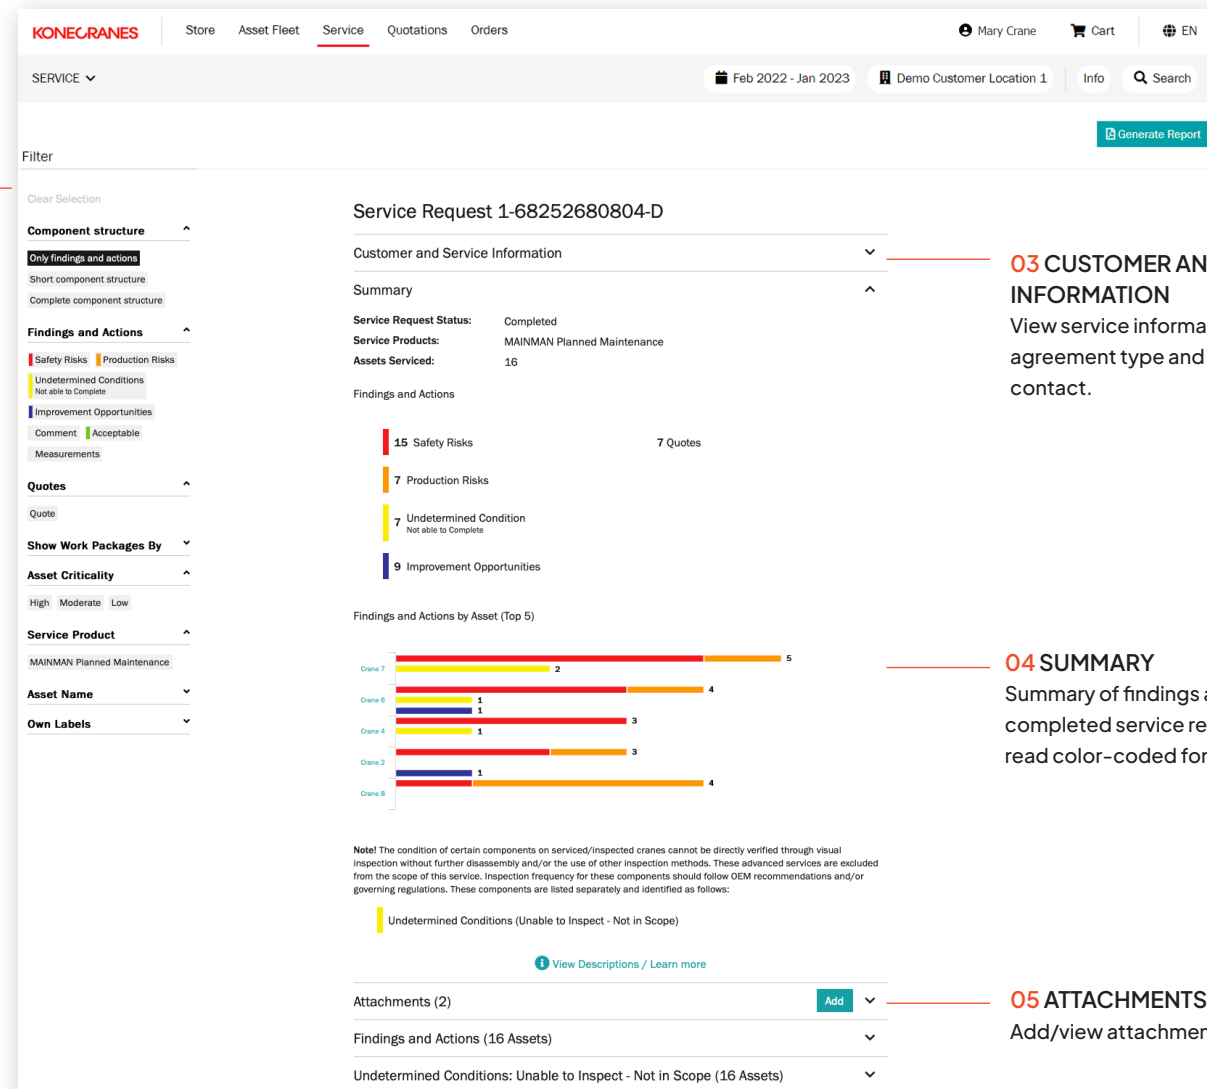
KONECRANES Store Asset Fleet Service Quotations Orders Mary Crane Cart EN

SERVICE Feb 2022 - Jan 2023 Demo Customer Location 1 Info Search

Generate Report

Filter

Clear Selection

Component structure
Only findings and actions
Short component structure
Complete component structure

Findings and Actions
Safety Risks Production Risks
Undetermined Conditions Not able to Complete
Improvement Opportunities
Comment Acceptable
Measurements

Quotes
Quote

Show Work Packages By

Asset Criticality
High Moderate Low

Service Product
MAINMAN Planned Maintenance

Asset Name

Own Labels

Service Request 1-68252680804-D

Customer and Service Information

Summary

Service Request Status: Completed
Service Products: MAINMAN Planned Maintenance
Assets Serviced: 16

Findings and Actions

15 Safety Risks
7 Quotes
7 Production Risks
7 Undetermined Condition Not able to Complete
9 Improvement Opportunities

Findings and Actions by Asset (Top 5)

Crane 7 5 2
Crane 6 4 1 1
Crane 4 3 1
Crane 2 3 1
Crane 8 4

Note! The condition of certain components on serviced/inspected cranes cannot be directly verified through visual inspection without further disassembly and/or the use of other inspection methods. These advanced services are excluded from the scope of this service. Inspection frequency for these components should follow OEM recommendations and/or governing regulations. These components are listed separately and identified as follows:

Undetermined Conditions (Unable to Inspect - Not in Scope)

View Descriptions / Learn more

Attachments (2) Add

Findings and Actions (16 Assets)

Undetermined Conditions: Unable to Inspect - Not in Scope (16 Assets)

03 CUSTOMER AN
INFORMATION
View service informa
agreement type and
contact.

04 SUMMARY
Summary of findings
completed service re
read color-coded fo

05 ATTACHMENTS
Add/view attachmen